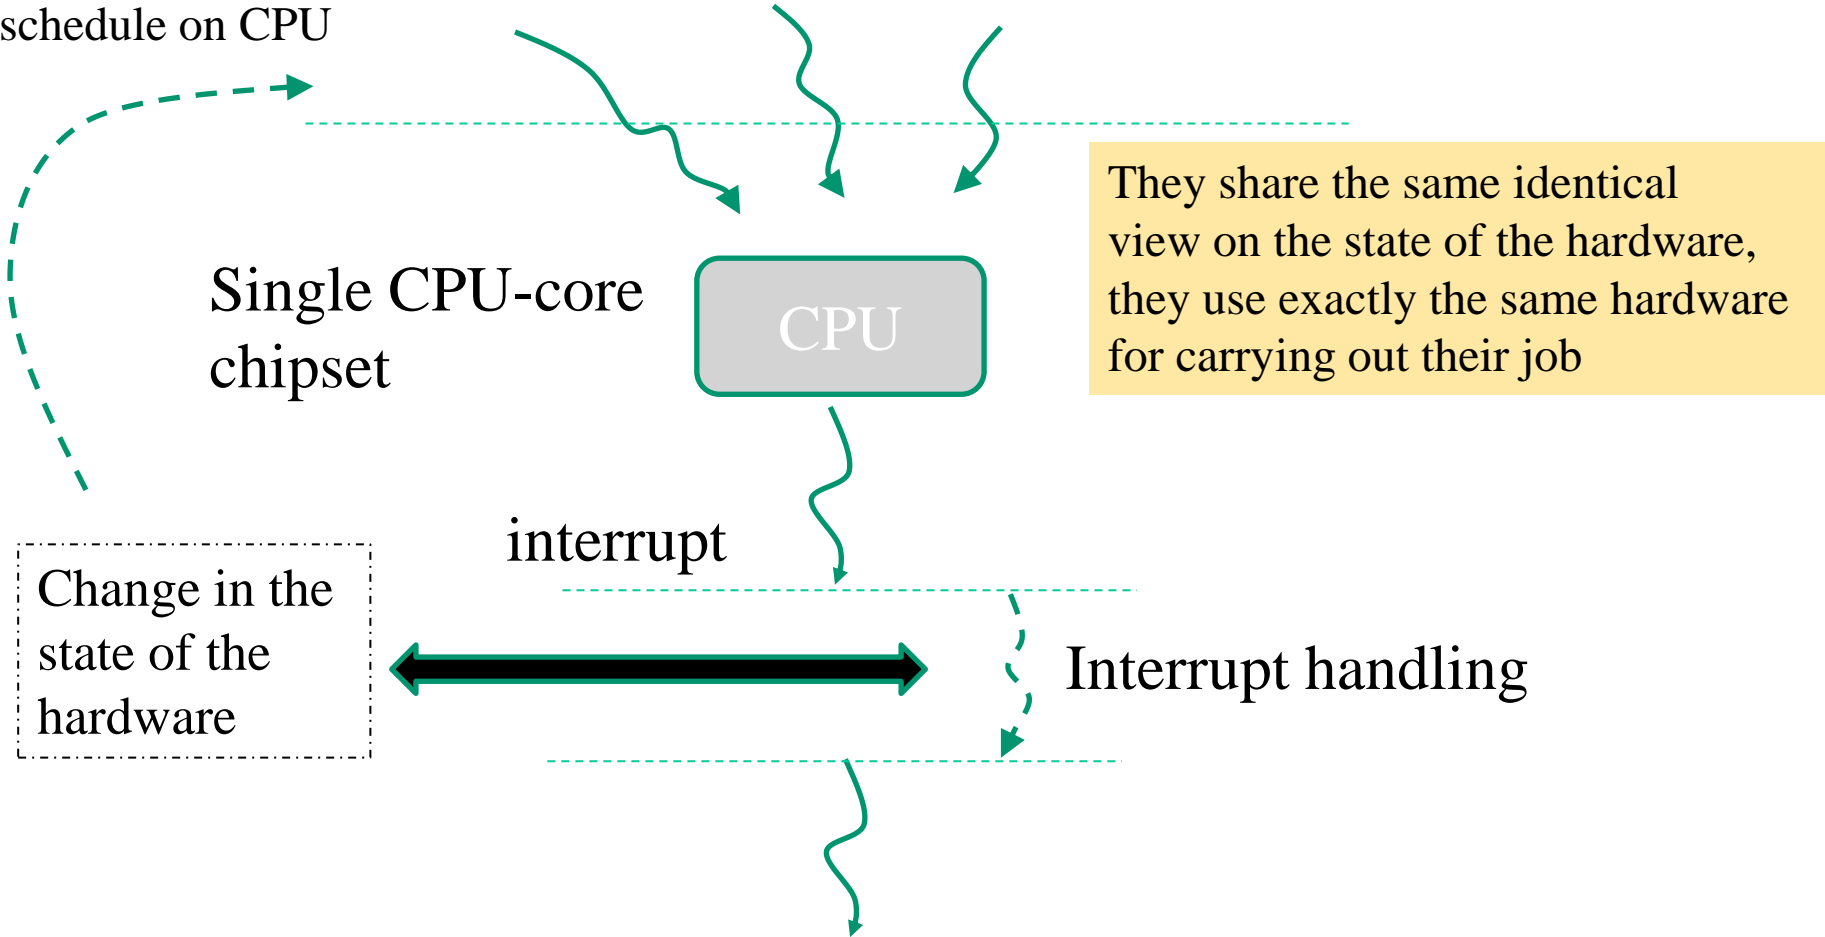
schedule on CPU

They share the same identical view on the state of the hardware, they use exactly the same hardware for carrying out their job

Single CPU-core chipset

CPU

interrupt

Change in the state of the hardware

Interrupt handling